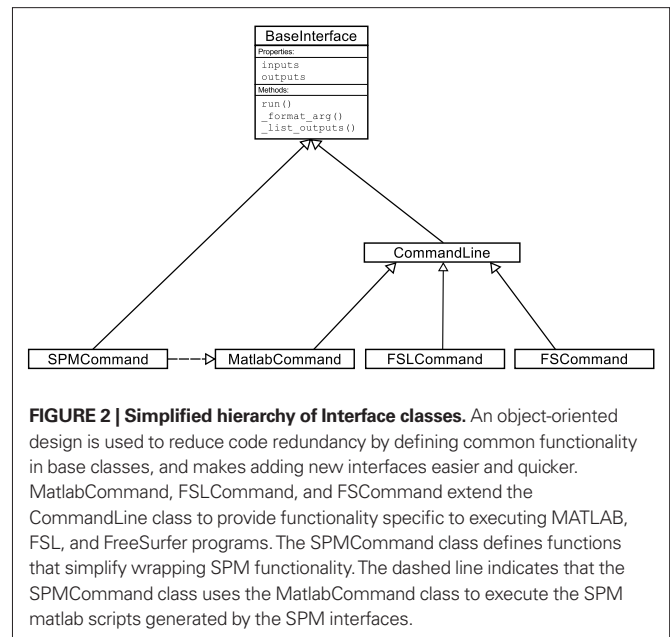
BaseInterface
Properties:
inputs
outputs
Methods:
run()
_format_arg()
_list_outputs()

CommandLine

SPMCommand
MatlabCommand
FSLCommand
FSCommand

**FIGURE 2 | Simplified hierarchy of Interface classes.** An object-oriented design is used to reduce code redundancy by defining common functionality in base classes, and makes adding new interfaces easier and quicker. MatlabCommand, FSLCommand, and FSCommand extend the CommandLine class to provide functionality specific to executing MATLAB, FSL, and FreeSurfer programs. The SPMCommand class defines functions that simplify wrapping SPM functionality. The dashed line indicates that the SPMCommand class uses the MatlabCommand class to execute the SPM matlab scripts generated by the SPM interfaces.